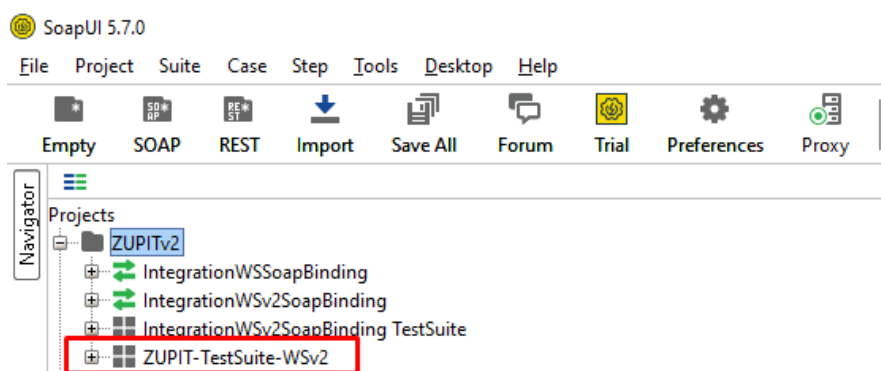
SoapUI 5.7.0

File Project Suite Case Step Tools Desktop Help

SOAP REST

Empty SOAP REST Import Save All Forum Trial Preferences Proxy

Navigator

Projects

ZUPITv2

IntegrationWSSoapBinding

IntegrationWSv2SoapBinding

IntegrationWSv2SoapBinding TestSuite

ZUPIT-TestSuite-WSv2